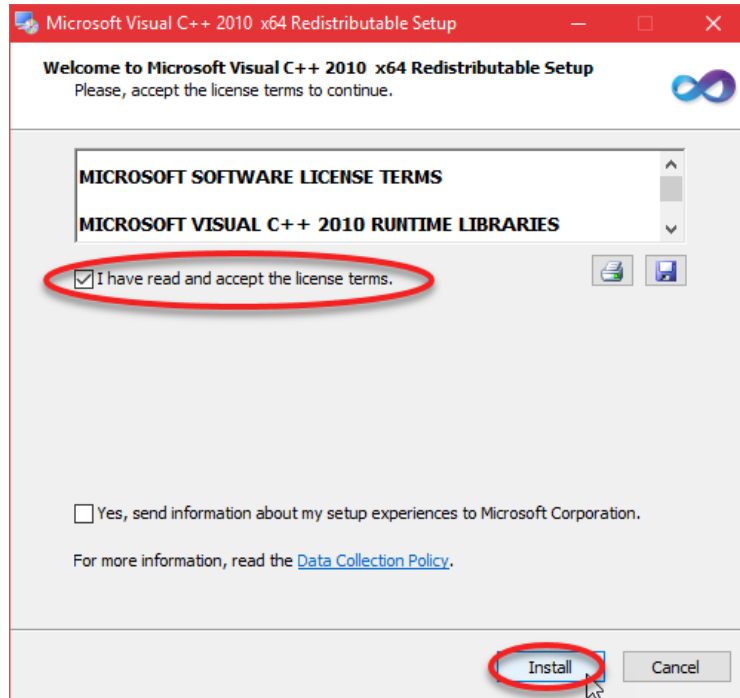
Microsoft Visual C++ 2010 x64 Redistributable Setup

Welcome to Microsoft Visual C++ 2010 x64 Redistributable Setup
Please, accept the license terms to continue.

MICROSOFT SOFTWARE LICENSE TERMS

MICROSOFT VISUAL C++ 2010 RUNTIME LIBRARIES

I have read and accept the license terms.

Yes, send information about my setup experiences to Microsoft Corporation.

For more information, read the Data Collection Policy.

Install

Cancel